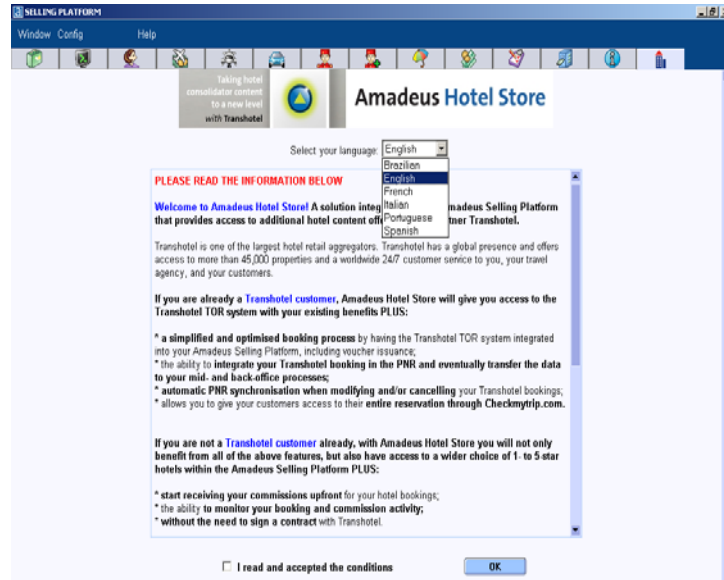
SELLING PLATFORM

Window Config Help

Taking hotel consolidator content to a new level with Transhotel

Amadeus Hotel Store

Select your language: English

Brazilian
English
French
Italian
Portuguese
Spanish

PLEASE READ THE INFORMATION BELOW

Welcome to Amadeus Hotel Store! A solution integ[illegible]madeus Selling Platform that provides access to additional hotel content off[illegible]rtner Transhotel.

Transhotel is one of the largest hotel retail aggregators. Transhotel has a global presence and offers access to more than 45,000 properties and a worldwide 24/7 customer service to you, your travel agency, and your customers.

If you are already a Transhotel customer, Amadeus Hotel Store will give you access to the Transhotel TOR system with your existing benefits PLUS:

* a simplified and optimised booking process by having the Transhotel TOR system integrated into your Amadeus Selling Platform, including voucher issuance;
* the ability to integrate your Transhotel booking in the PNR and eventually transfer the data to your mid- and back-office processes;
* automatic PNR synchronisation when modifying and/or cancelling your Transhotel bookings;
* allows you to give your customers access to their entire reservation through Checkmytrip.com.

If you are not a Transhotel customer already, with Amadeus Hotel Store you will not only benefit from all of the above features, but also have access to a wider choice of 1- to 5-star hotels within the Amadeus Selling Platform PLUS:

* start receiving your commissions upfront for your hotel bookings;
* the ability to monitor your booking and commission activity;
* without the need to sign a contract with Transhotel.

I read and accepted the conditions

OK